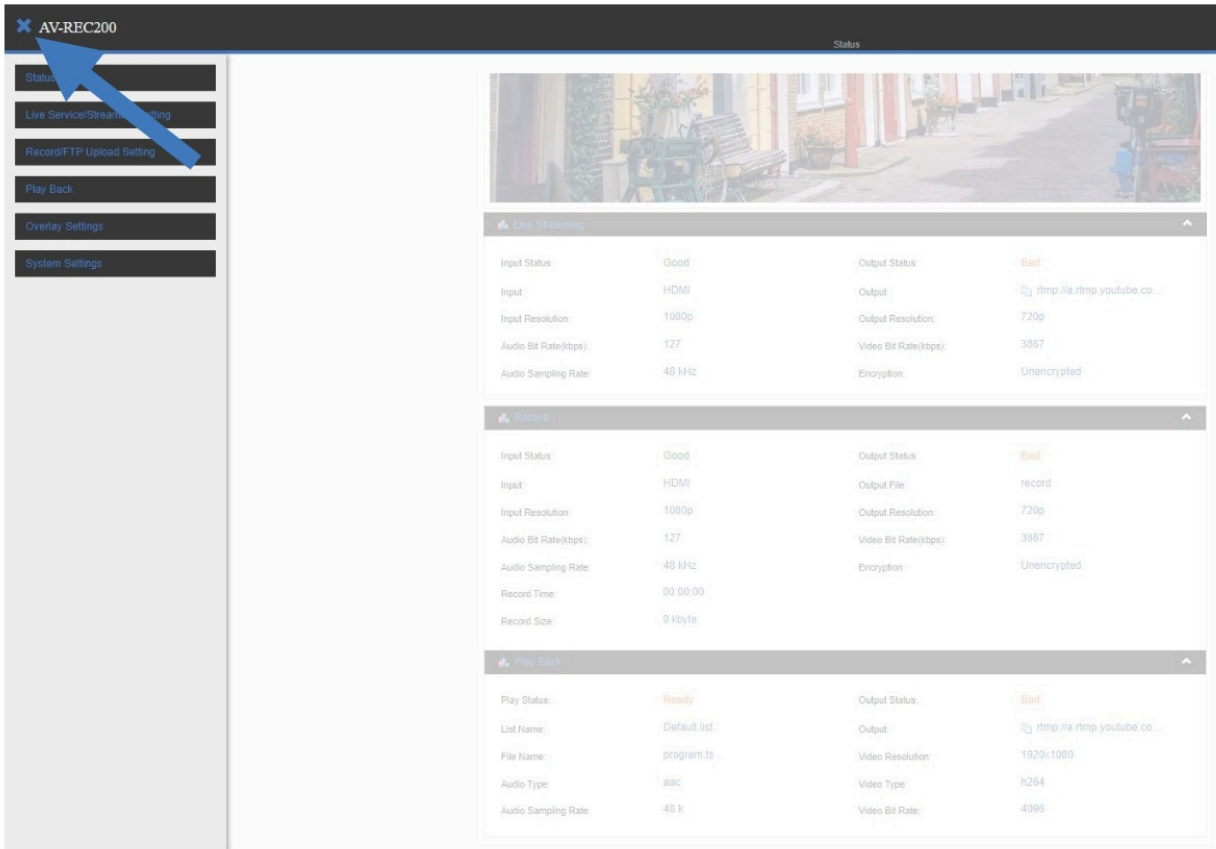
AV-REC200

Status

Status

Live Service/Stream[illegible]tting

Record/FTP Upload Setting

Play Back

Overlay Settings

System Settings

Live Streaming

| Input Status: | Good | Output Status: | Bad |
|---|---|---|---|
| Input: | HDMI | Output: | rtmp://a.rtmp.youtube.co... |
| Input Resolution: | 1080p | Output Resolution: | 720p |
| Audio Bit Rate(kbps): | 127 | Video Bit Rate(kbps): | 3867 |
| Audio Sampling Rate: | 48 kHz | Encryption: | Unencrypted |

Record

| Input Status: | Good | Output Status: | Bad |
|---|---|---|---|
| Input: | HDMI | Output File: | record |
| Input Resolution: | 1080p | Output Resolution: | 720p |
| Audio Bit Rate(kbps): | 127 | Video Bit Rate(kbps): | 3867 |
| Audio Sampling Rate: | 48 kHz | Encryption: | Unencrypted |
| Record Time: | 00:00:00 | | |
| Record Size: | 0 kbyte | | |

Play Back

| Play Status: | Ready | Output Status: | Bad |
|---|---|---|---|
| List Name: | Default.list | Output: | rtmp://a.rtmp.youtube.co... |
| File Name: | program.ts | Video Resolution: | 1920x1080 |
| Audio Type: | aac | Video Type: | h264 |
| Audio Sampling Rate: | 48 k | Video Bit Rate: | 4096 |